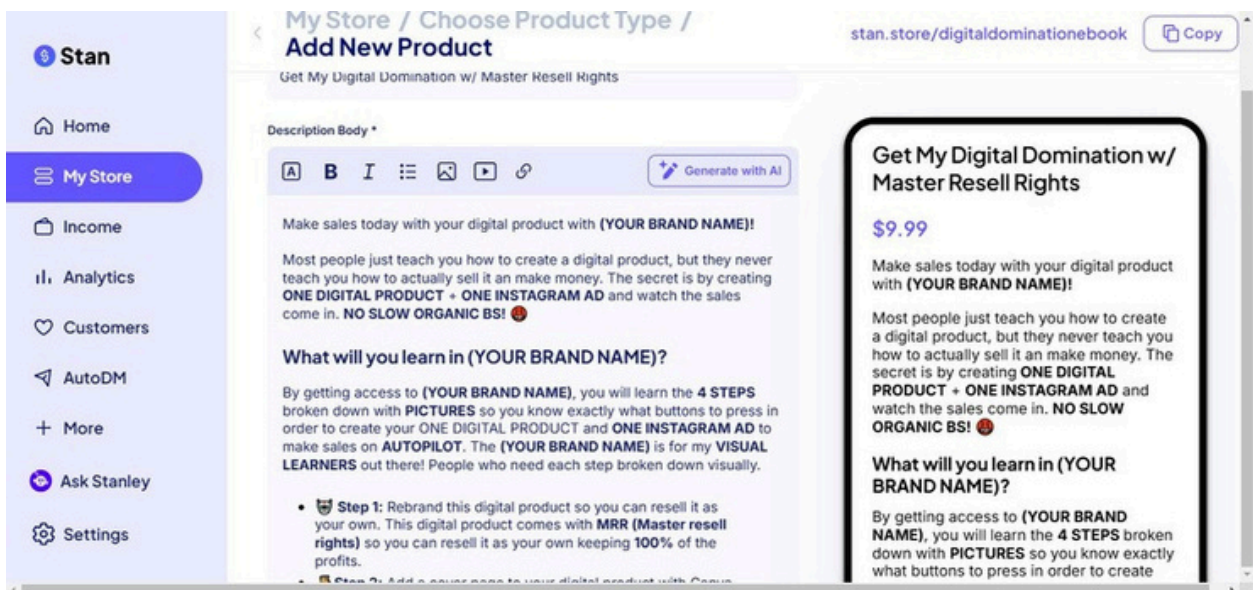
Stan

Home

My Store

Income

Analytics

Customers

AutoDM

+ More

Ask Stanley

Settings

My Store / Choose Product Type /
Add New Product

stan.store/digitaldominationebook

Copy

Get My Digital Domination w/ Master Resell Rights

Description Body *

Generate with AI

Make sales today with your digital product with **(YOUR BRAND NAME)!**

Most people just teach you how to create a digital product, but they never teach you how to actually sell it an make money. The secret is by creating **ONE DIGITAL PRODUCT + ONE INSTAGRAM AD** and watch the sales come in. **NO SLOW ORGANIC BS!**

What will you learn in (YOUR BRAND NAME)?

By getting access to **(YOUR BRAND NAME)**, you will learn the **4 STEPS** broken down with **PICTURES** so you know exactly what buttons to press in order to create your ONE DIGITAL PRODUCT and **ONE INSTAGRAM AD** to make sales on **AUTOPILOT**. The **(YOUR BRAND NAME)** is for my **VISUAL LEARNERS** out there! People who need each step broken down visually.

- **Step 1:** Rebrand this digital product so you can resell it as your own. This digital product comes with **MRR (Master resell rights)** so you can resell it as your own keeping **100%** of the profits.
- **Step 2:** Add a cover page to your digital product with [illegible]

Get My Digital Domination w/ Master Resell Rights

$9.99

Make sales today with your digital product with **(YOUR BRAND NAME)!**

Most people just teach you how to create a digital product, but they never teach you how to actually sell it an make money. The secret is by creating **ONE DIGITAL PRODUCT + ONE INSTAGRAM AD** and watch the sales come in. **NO SLOW ORGANIC BS!**

What will you learn in (YOUR BRAND NAME)?

By getting access to **(YOUR BRAND NAME)**, you will learn the **4 STEPS** broken down with **PICTURES** so you know exactly what buttons to press in order to create